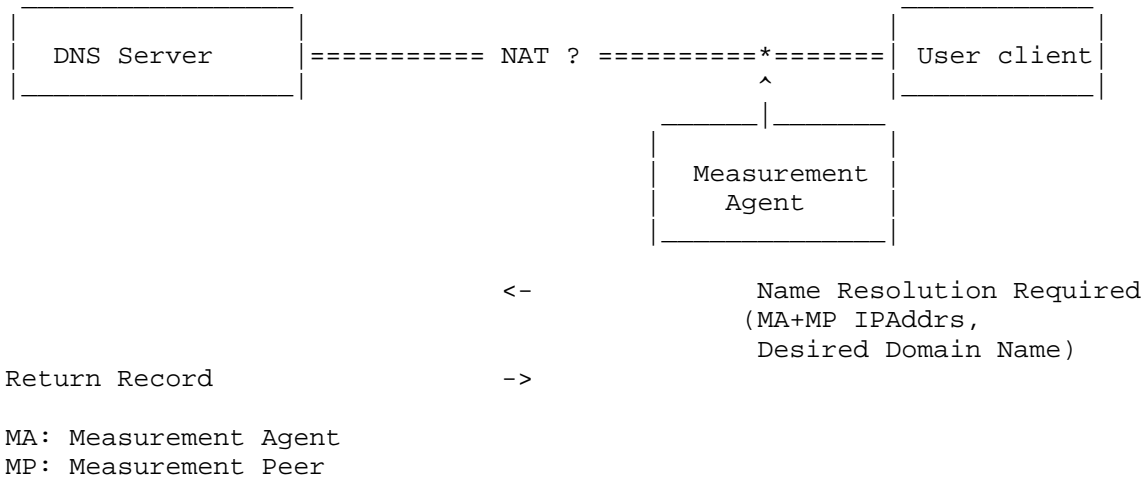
DNS Server

=========== NAT ? ==========*=======

User client

^

Measurement Agent

<- Name Resolution Required (MA+MP IPAddrs, Desired Domain Name)

Return Record ->

MA: Measurement Agent
MP: Measurement Peer